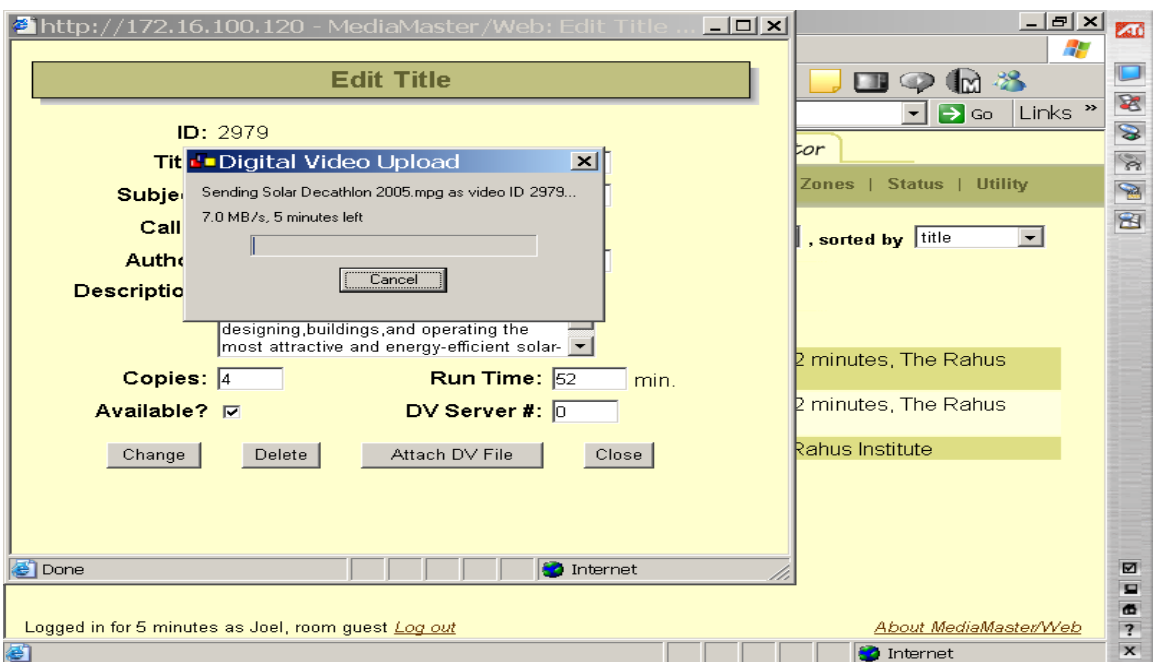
http://172.16.100.120 - MediaMaster/Web: Edit Title ...

Edit Title

ID: 2979

Tit

Subje

Call

Autho

Descriptio

Digital Video Upload

Sending Solar Decathlon 2005.mpg as video ID 2979...

7.0 MB/s, 5 minutes left

Cancel

designing,buildings,and operating the most attractive and energy-efficient solar-

Copies: 4

Run Time: 52 min.

Available? ☑

DV Server #: 0

Change

Delete

Attach DV File

Close

Done

Internet

Go

Links »

tor

Zones | Status | Utility

, sorted by title

2 minutes, The Rahus

2 minutes, The Rahus

Rahus Institute

Logged in for 5 minutes as Joel, room guest Log out

About MediaMaster/Web

Internet